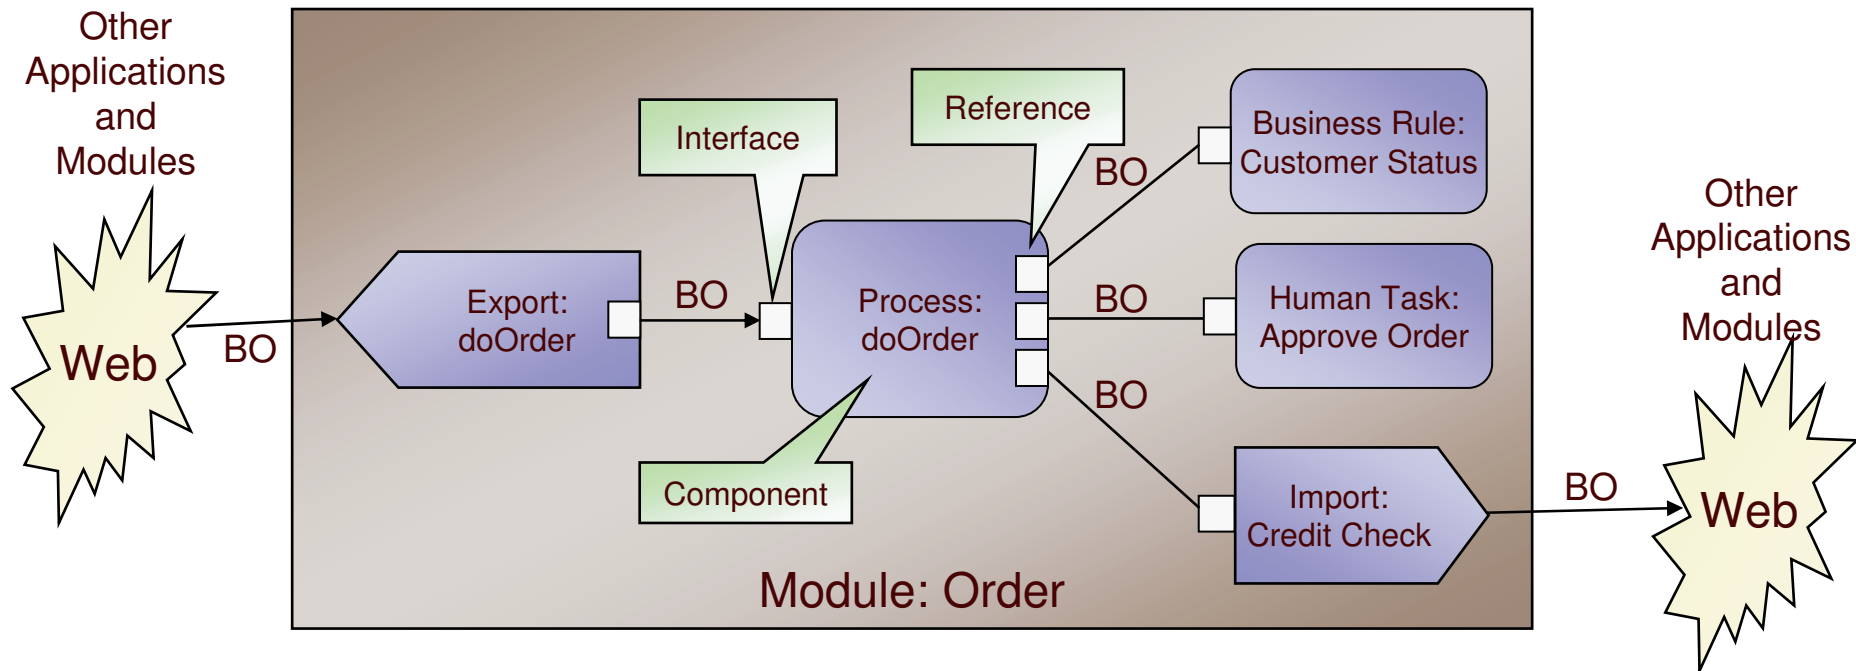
Other Applications and Modules

Web

BO

Interface

Reference

Export: doOrder

BO

Process: doOrder

BO

Business Rule: Customer Status

BO

Human Task: Approve Order

BO

Component

Import: Credit Check

Module: Order

BO

Other Applications and Modules

Web